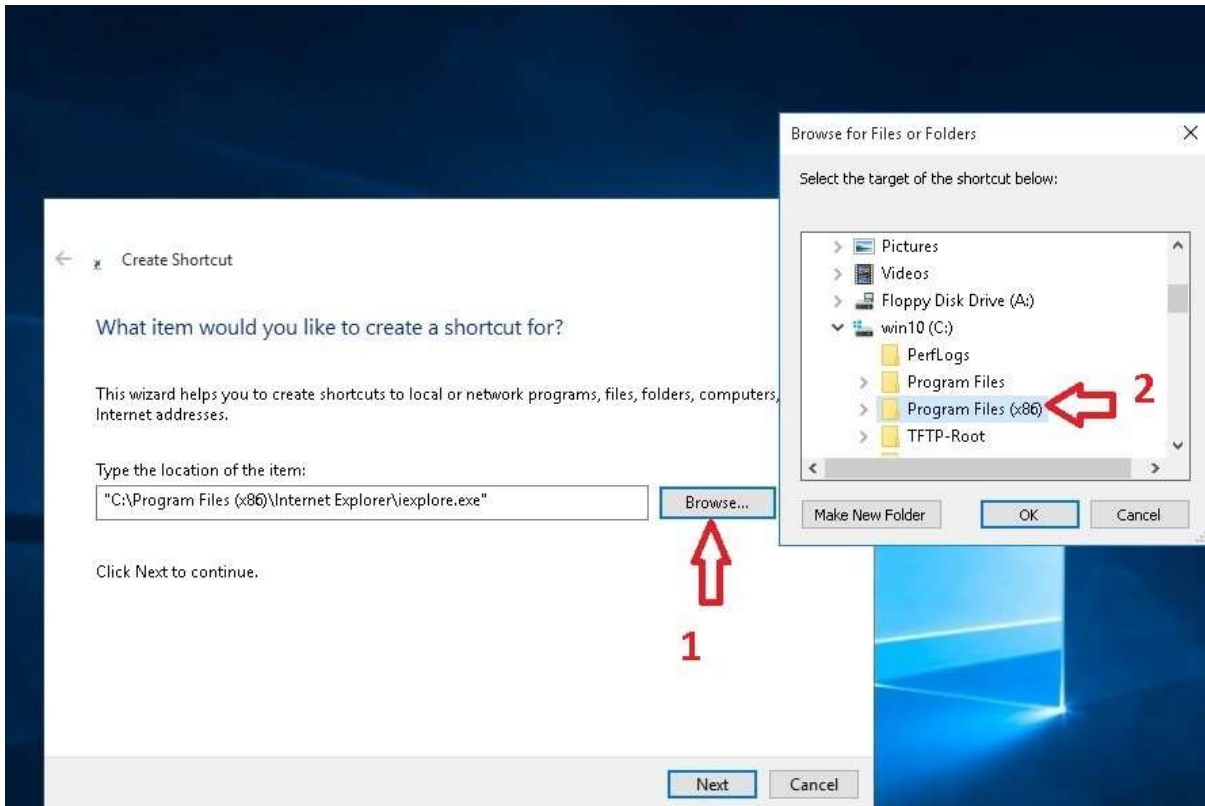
Create Shortcut

What item would you like to create a shortcut for?

This wizard helps you to create shortcuts to local or network programs, files, folders, computers, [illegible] Internet addresses.

Type the location of the item:

"C:\Program Files (x86)\Internet Explorer\iexplore.exe"

Browse...

Click Next to continue.

1

Next

Cancel

Browse for Files or Folders

Select the target of the shortcut below:

Pictures
Videos
Floppy Disk Drive (A:)
win10 (C:)
PerfLogs
Program Files
Program Files (x86)
TFTP-Root

2

Make New Folder

OK

Cancel